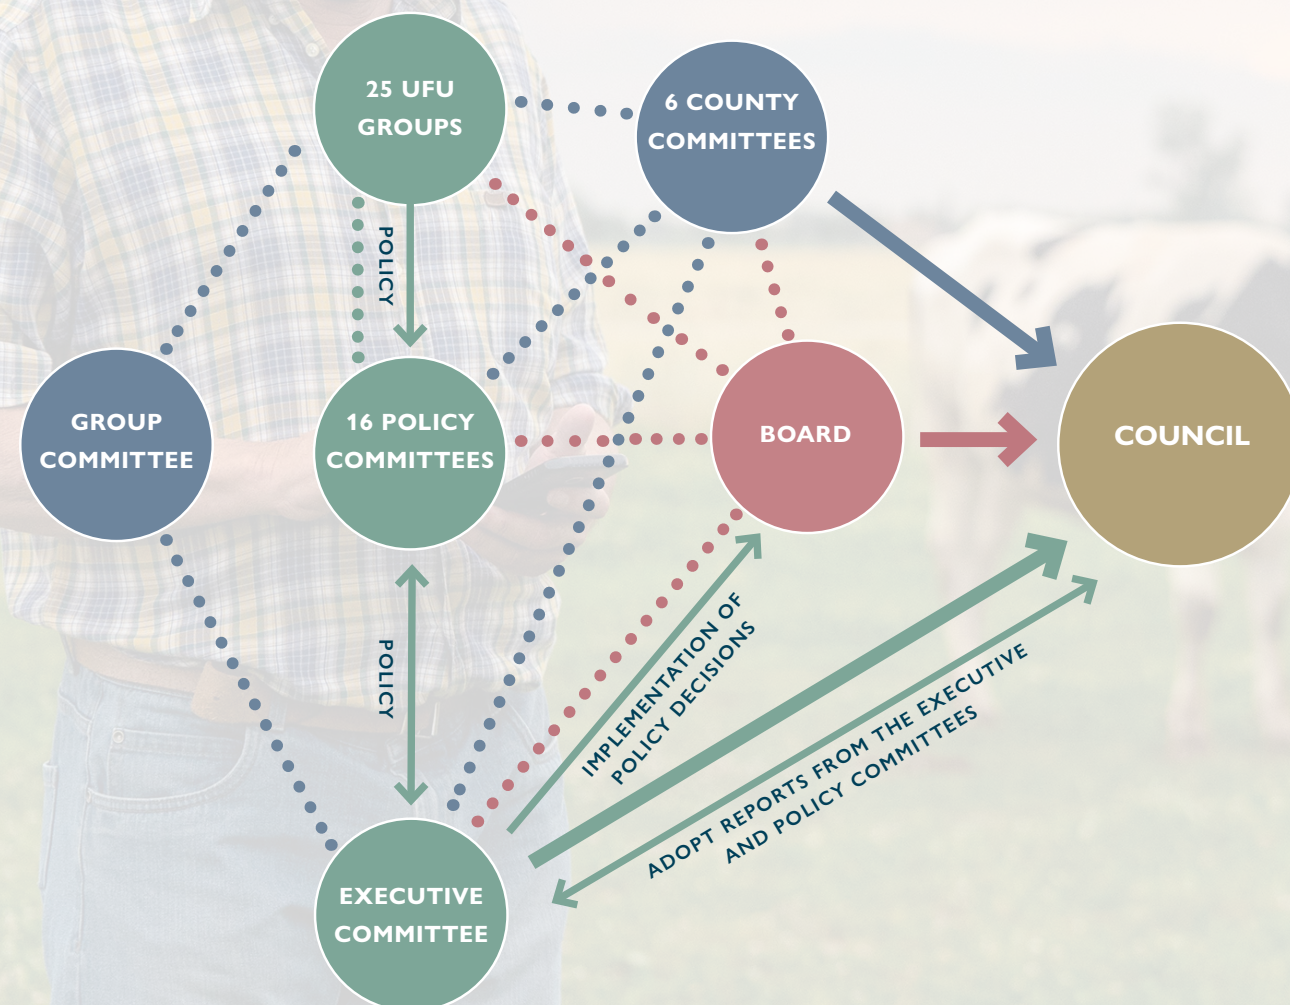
25 UFU GROUPS

6 COUNTY COMMITTEES

POLICY

GROUP COMMITTEE

16 POLICY COMMITTEES

BOARD

COUNCIL

POLICY

IMPLEMENTATION OF POLICY DECISIONS

ADOPT REPORTS FROM THE EXECUTIVE AND POLICY COMMITTEES

EXECUTIVE COMMITTEE